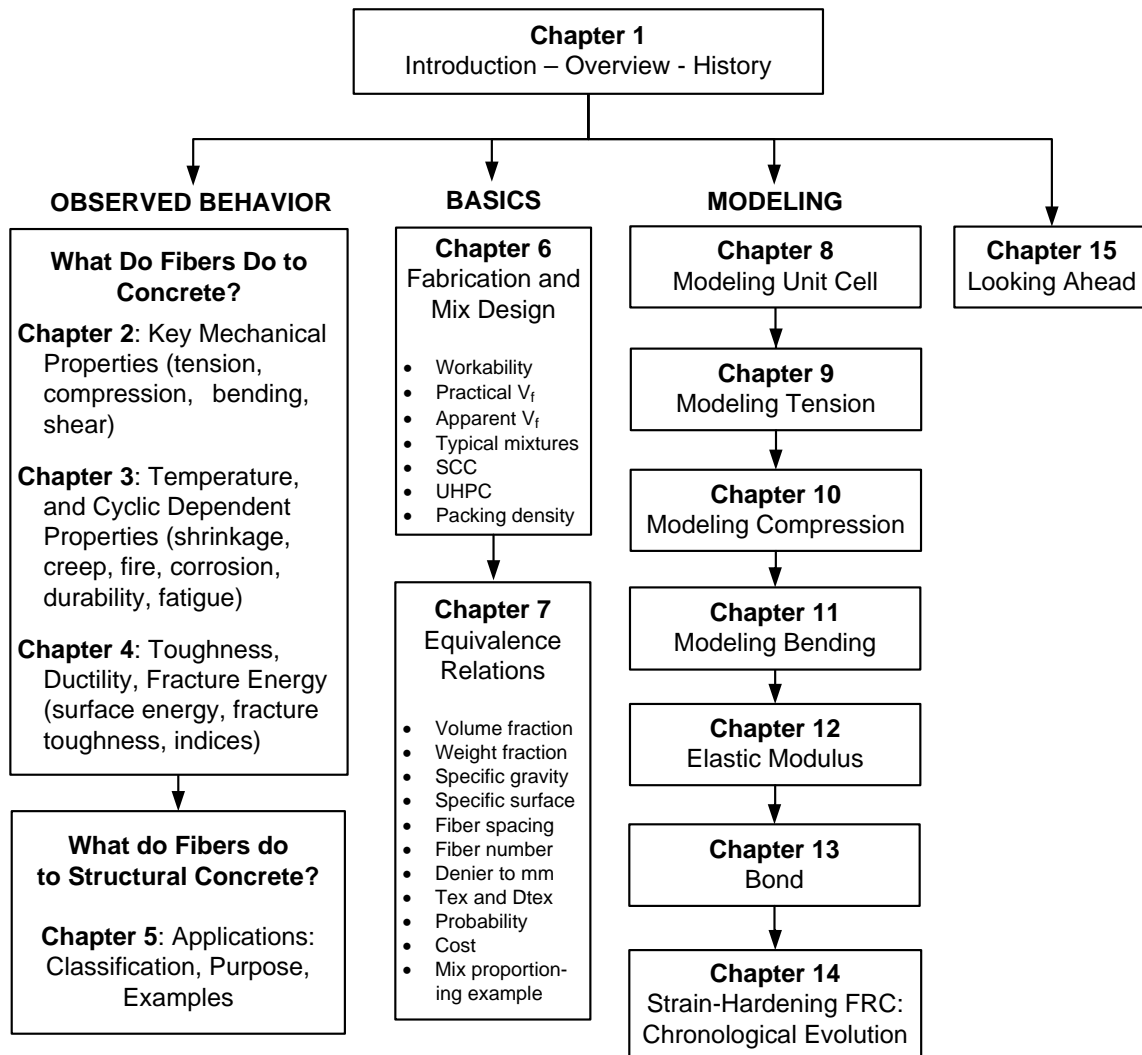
Chapter 1
Introduction – Overview - History

OBSERVED BEHAVIOR

What Do Fibers Do to Concrete?

Chapter 2: Key Mechanical Properties (tension, compression, bending, shear)

Chapter 3: Temperature, and Cyclic Dependent Properties (shrinkage, creep, fire, corrosion, durability, fatigue)

Chapter 4: Toughness, Ductility, Fracture Energy (surface energy, fracture toughness, indices)

What do Fibers do to Structural Concrete?

Chapter 5: Applications: Classification, Purpose, Examples

BASICS

Chapter 6
Fabrication and Mix Design

- Workability
- Practical $V_f$
- Apparent $V_f$
- Typical mixtures
- SCC
- UHPC
- Packing density

Chapter 7
Equivalence Relations

- Volume fraction
- Weight fraction
- Specific gravity
- Specific surface
- Fiber spacing
- Fiber number
- Denier to mm
- Tex and Dtex
- Probability
- Cost
- Mix proportioning example

MODELING

Chapter 8
Modeling Unit Cell

Chapter 9
Modeling Tension

Chapter 10
Modeling Compression

Chapter 11
Modeling Bending

Chapter 12
Elastic Modulus

Chapter 13
Bond

Chapter 14
Strain-Hardening FRC: Chronological Evolution

Chapter 15
Looking Ahead